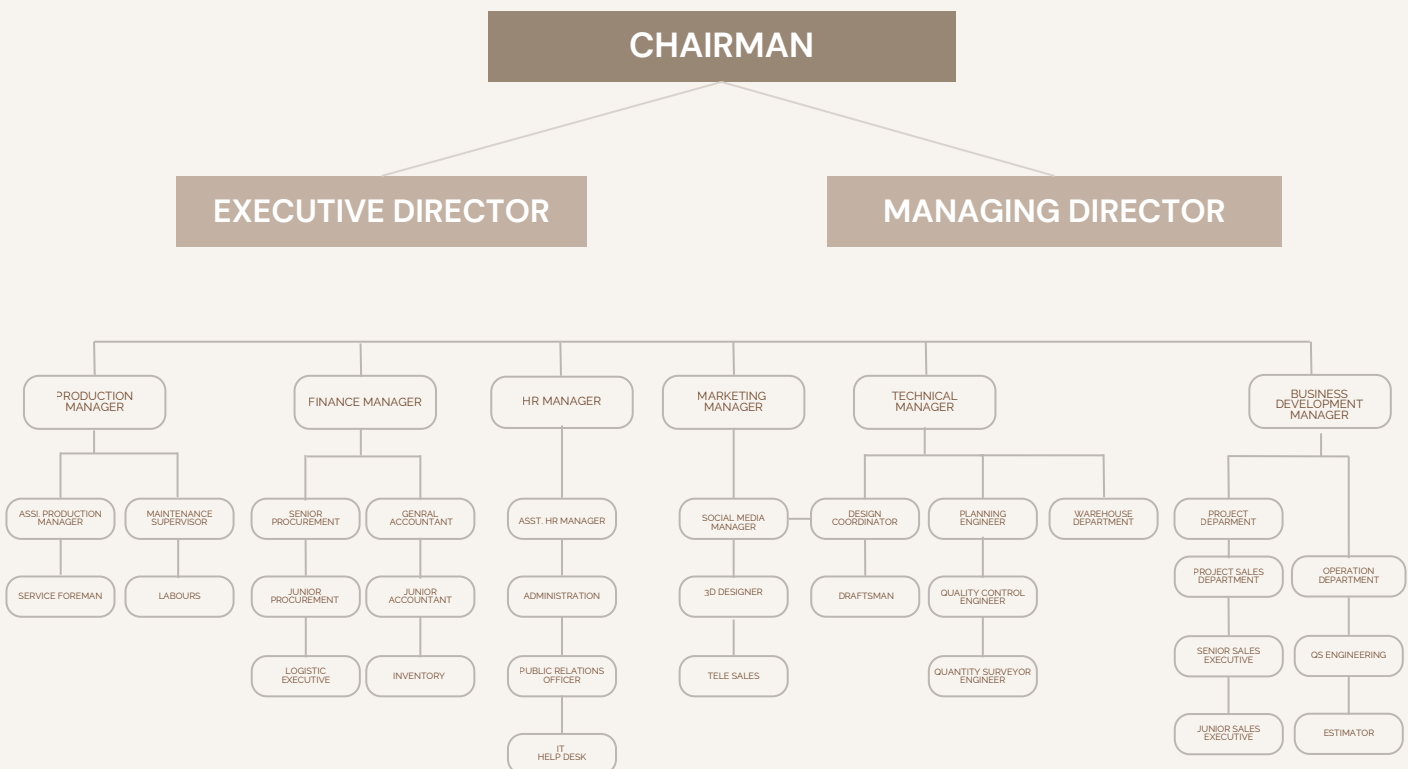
CHAIRMAN

EXECUTIVE DIRECTOR

MANAGING DIRECTOR

PRODUCTION MANAGER

FINANCE MANAGER

HR MANAGER

MARKETING MANAGER

TECHNICAL MANAGER

BUSINESS DEVELOPMENT MANAGER

ASSI. PRODUCTION MANAGER

MAINTENANCE SUPERVISOR

SERVICE FOREMAN

LABOURS

SENIOR PROCUREMENT

GENRAL ACCOUNTANT

JUNIOR PROCUREMENT

JUNIOR ACCOUNTANT

LOGISTIC EXECUTIVE

INVENTORY

ASST. HR MANAGER

ADMINISTRATION

PUBLIC RELATIONS OFFICER

IT HELP DESK

SOCIAL MEDIA MANAGER

3D DESIGNER

TELE SALES

DESIGN COORDINATOR

DRAFTSMAN

PLANNING ENGINEER

QUALITY CONTROL ENGINEER

QUANTITY SURVEYOR ENGINEER

WAREHOUSE DEPARTMENT

PROJECT DEPARMENT

PROJECT SALES DEPARTMENT

SENIOR SALES EXECUTIVE

JUNIOR SALES EXECUTIVE

OPERATION DEPARTMENT

QS ENGINEERING

ESTIMATOR